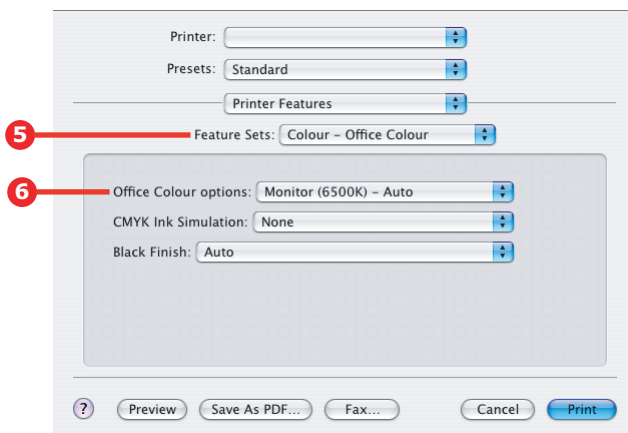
Printer:

Presets: Standard

Printer Features

5

Feature Sets: Colour – Office Colour

6

Office Colour options: Monitor (6500K) – Auto

CMYK Ink Simulation: None

Black Finish: Auto

?

Preview

Save As PDF...

Fax...

Cancel

Print